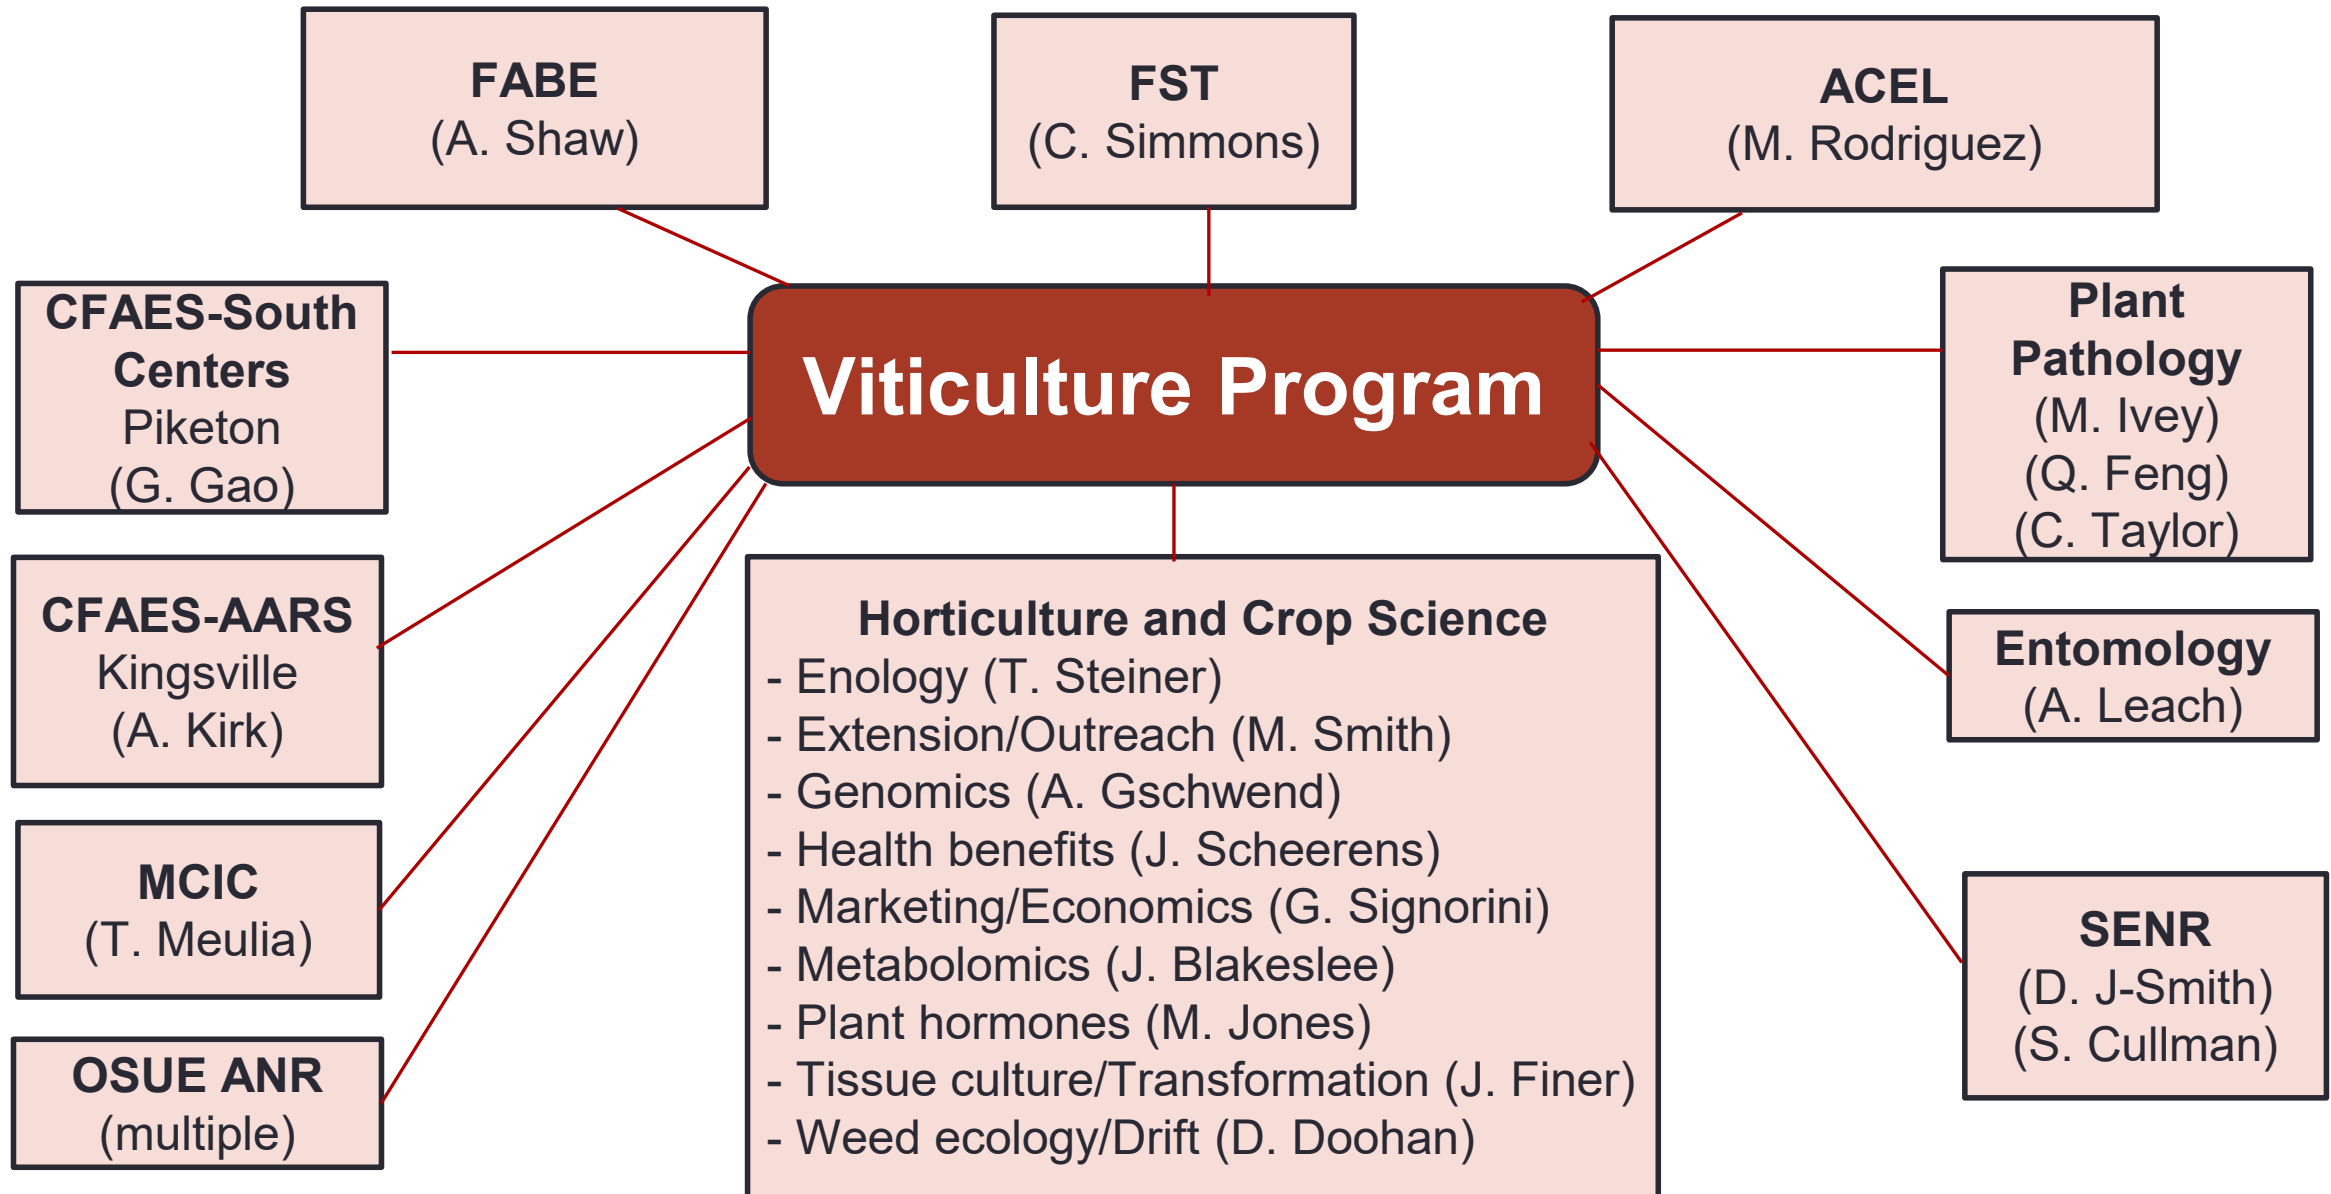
FABE
(A. Shaw)

FST
(C. Simmons)

ACEL
(M. Rodriguez)

CFAES-South Centers
Piketon
(G. Gao)

Viticulture Program

Plant Pathology
(M. Ivey)
(Q. Feng)
(C. Taylor)

CFAES-AARS
Kingsville
(A. Kirk)

Horticulture and Crop Science
- Enology (T. Steiner)
- Extension/Outreach (M. Smith)
- Genomics (A. Gschwend)
- Health benefits (J. Scheerens)
- Marketing/Economics (G. Signorini)
- Metabolomics (J. Blakeslee)
- Plant hormones (M. Jones)
- Tissue culture/Transformation (J. Finer)
- Weed ecology/Drift (D. Doohan)

Entomology
(A. Leach)

MCIC
(T. Meulia)

SENR
(D. J-Smith)
(S. Cullman)

OSUE ANR
(multiple)